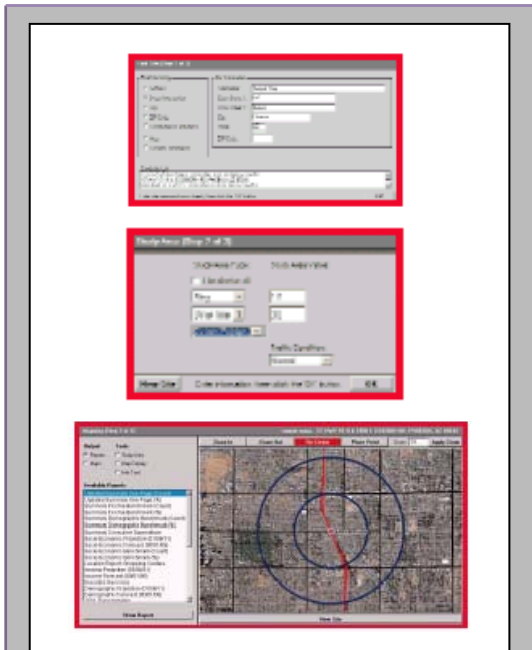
Study Area (Step 2 of 3)

Study Area Type

Study Area Value

Traffic Condition

Move Site

Enter information then click the "OK" button.

OK

Mapping (Step 3 of 3)

Output

Tools

Report

Map

Available Reports:

View Report

Zoom In

Zoom Out

Re-Center

Place Point

Apply Zoom

View Site